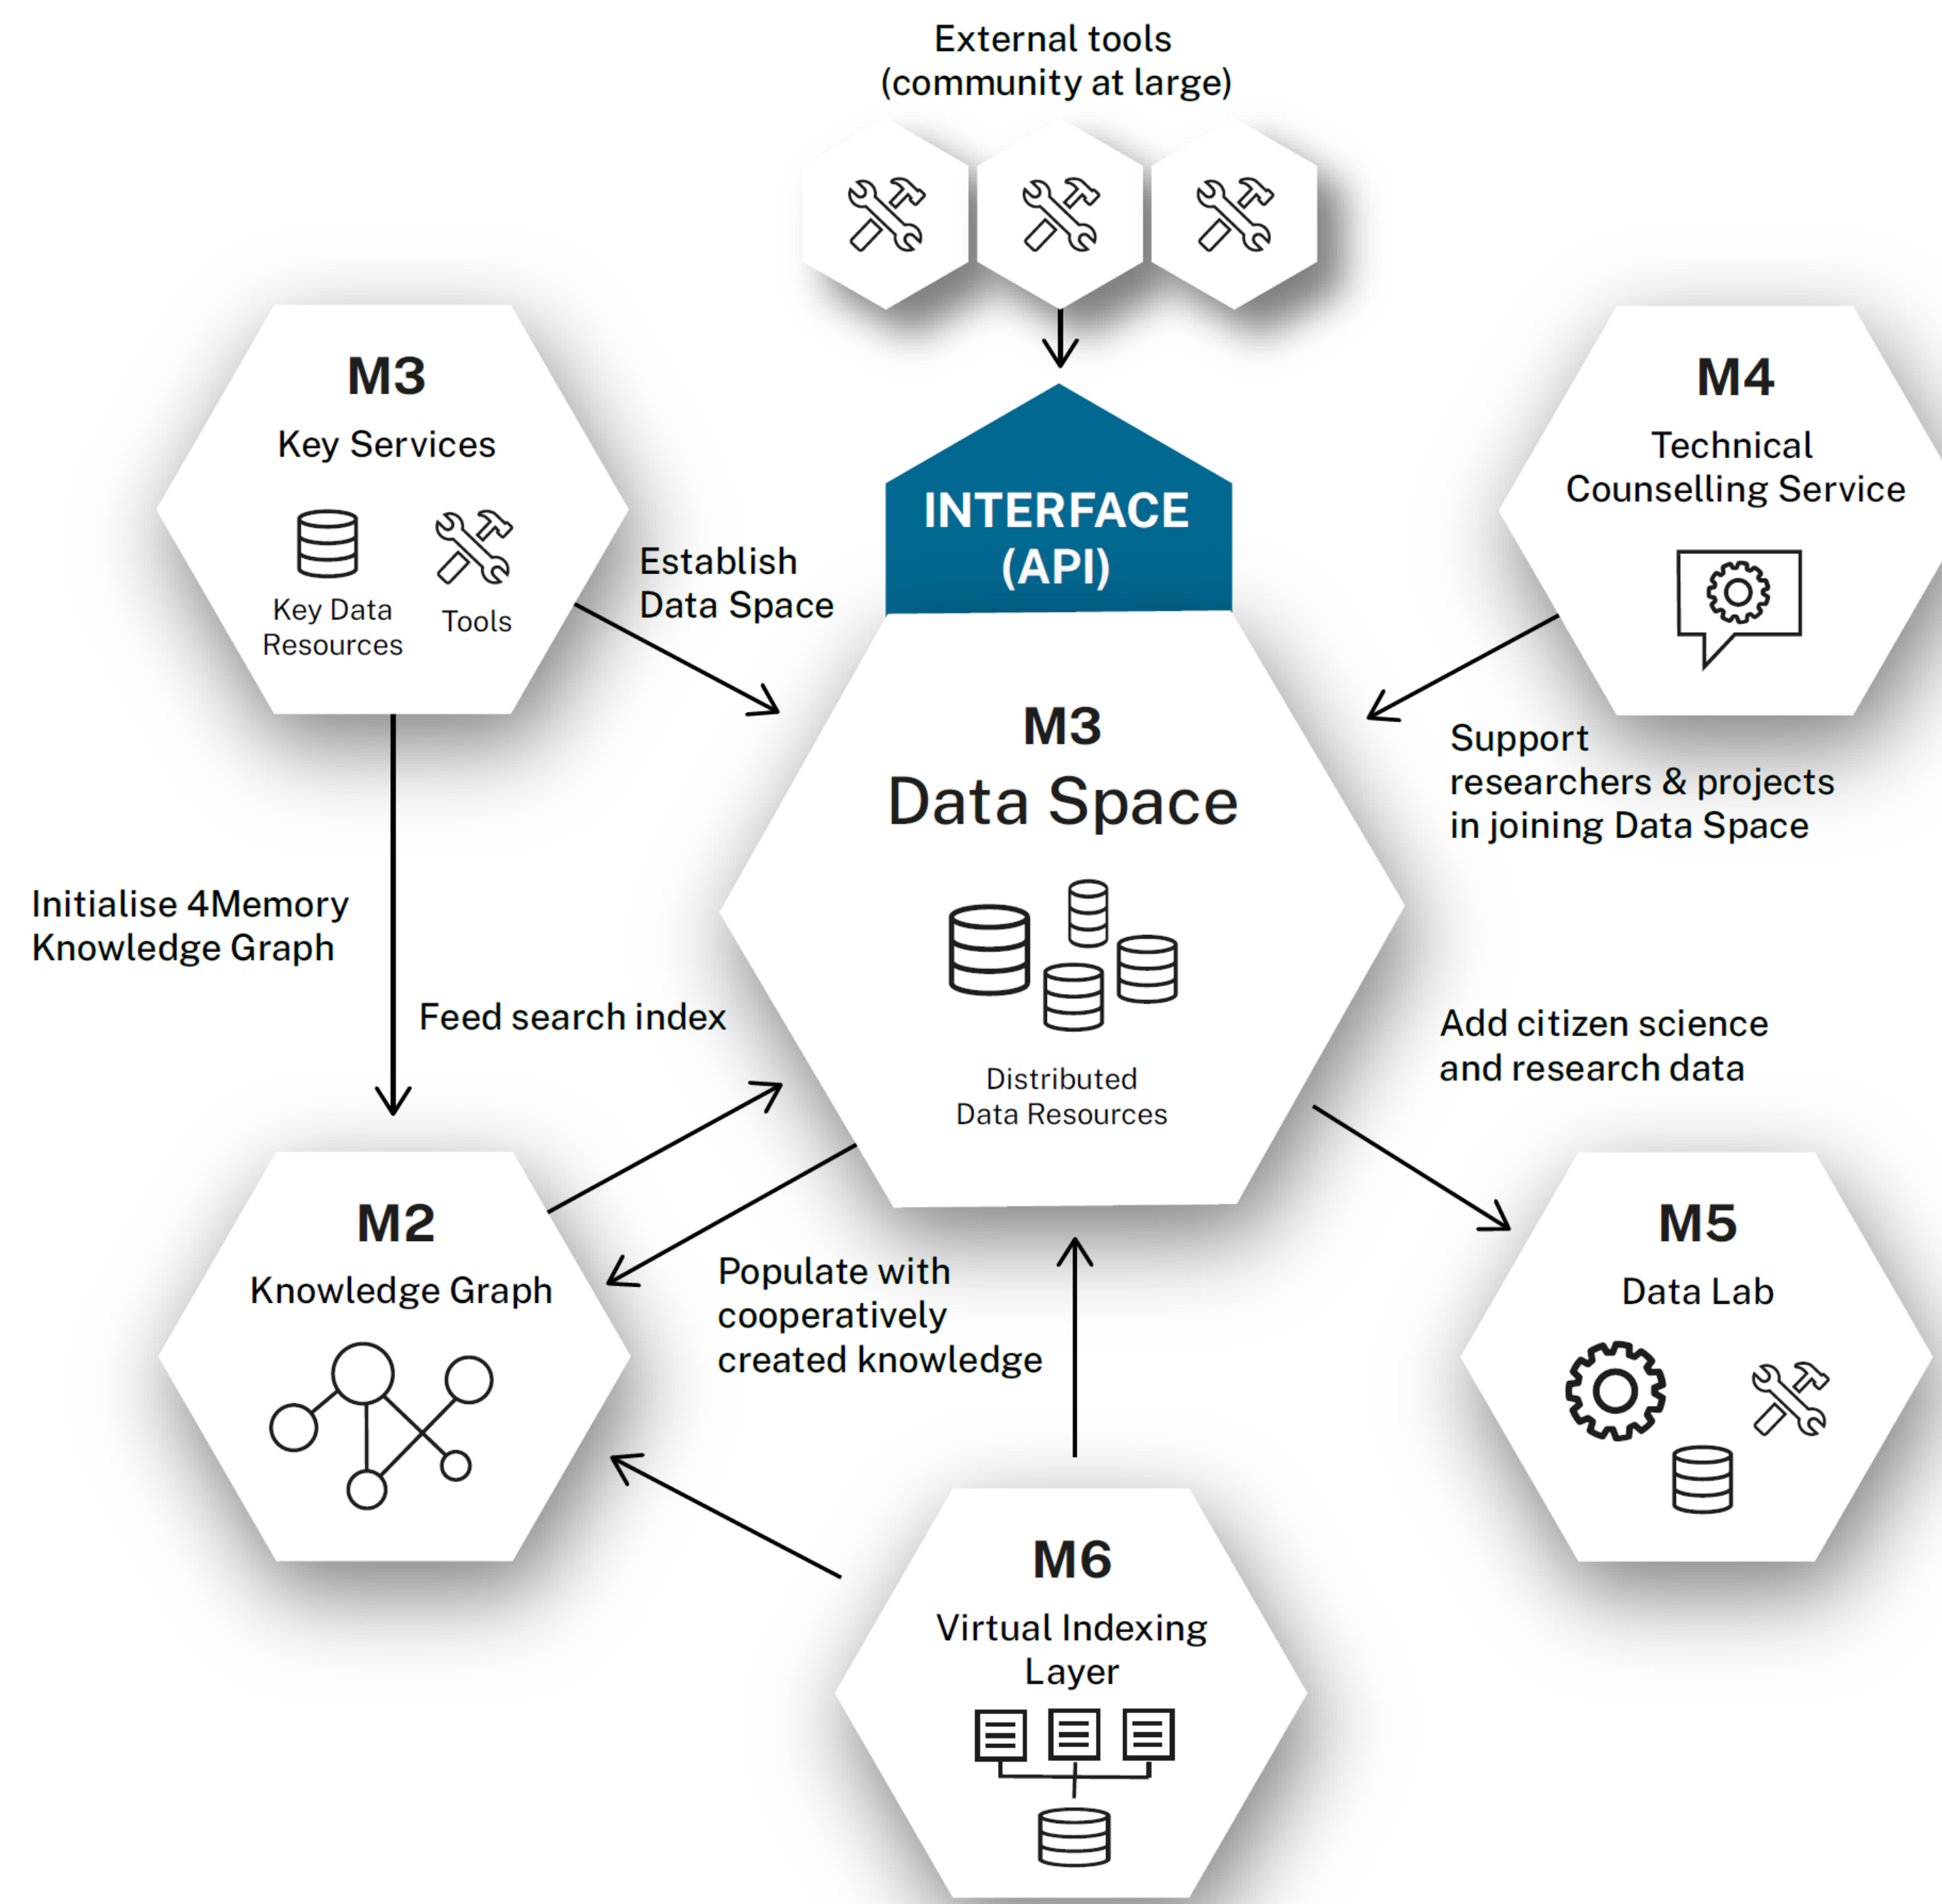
External tools
(community at large)

M3
Key Services
Key Data Resources
Tools

Establish Data Space

INTERFACE (API)

M4
Technical Counselling Service

M3
Data Space
Distributed Data Resources

Support researchers & projects in joining Data Space

Initialise 4Memory Knowledge Graph

Feed search index

Add citizen science and research data

M2
Knowledge Graph

Populate with cooperatively created knowledge

M5
Data Lab

M6
Virtual Indexing Layer